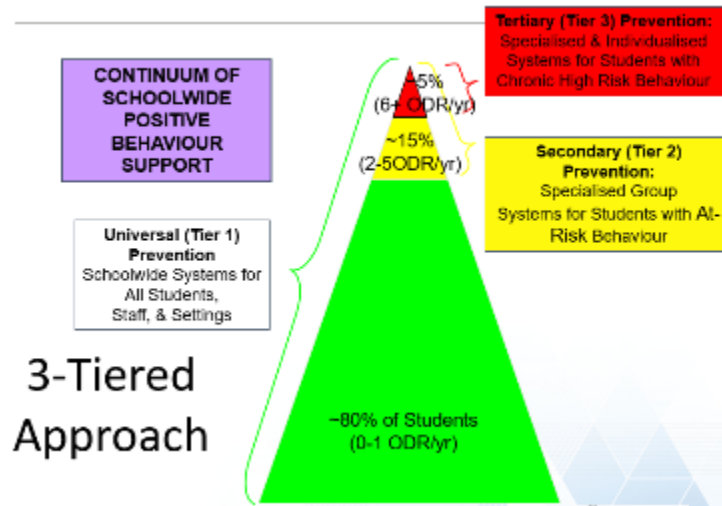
CONTINUUM OF SCHOOLWIDE POSITIVE BEHAVIOUR SUPPORT

Tertiary (Tier 3) Prevention: Specialised & Individualised Systems for Students with Chronic High Risk Behaviour

~5% (6+ ODR/yr)

~15% (2-5ODR/yr)

Secondary (Tier 2) Prevention: Specialised Group Systems for Students with At-Risk Behaviour

Universal (Tier 1) Prevention Schoolwide Systems for All Students, Staff, & Settings

3-Tiered Approach

~80% of Students (0-1 ODR/yr)